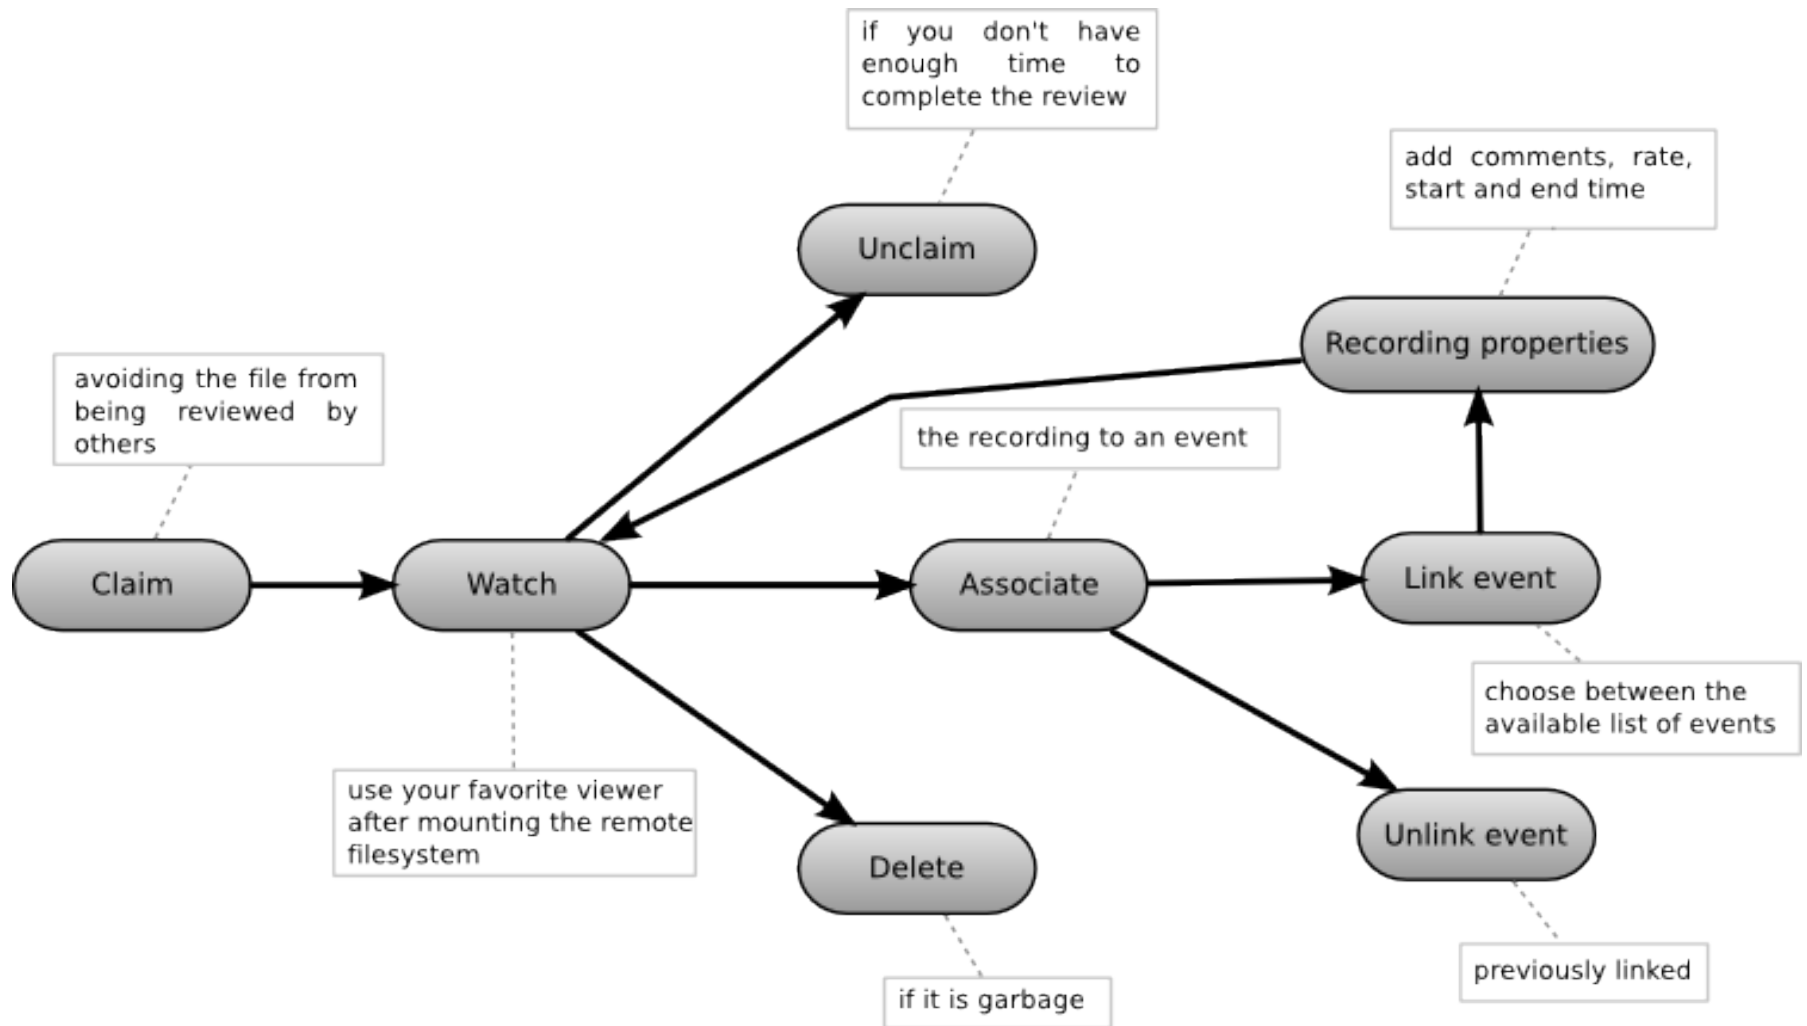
if you don't have enough time to complete the review

Unclaim

add comments, rate, start and end time

Recording properties

avoiding the file from being reviewed by others

the recording to an event

Claim

Watch

Associate

Link event

choose between the available list of events

use your favorite viewer after mounting the remote filesystem

Delete

Unlink event

if it is garbage

previously linked